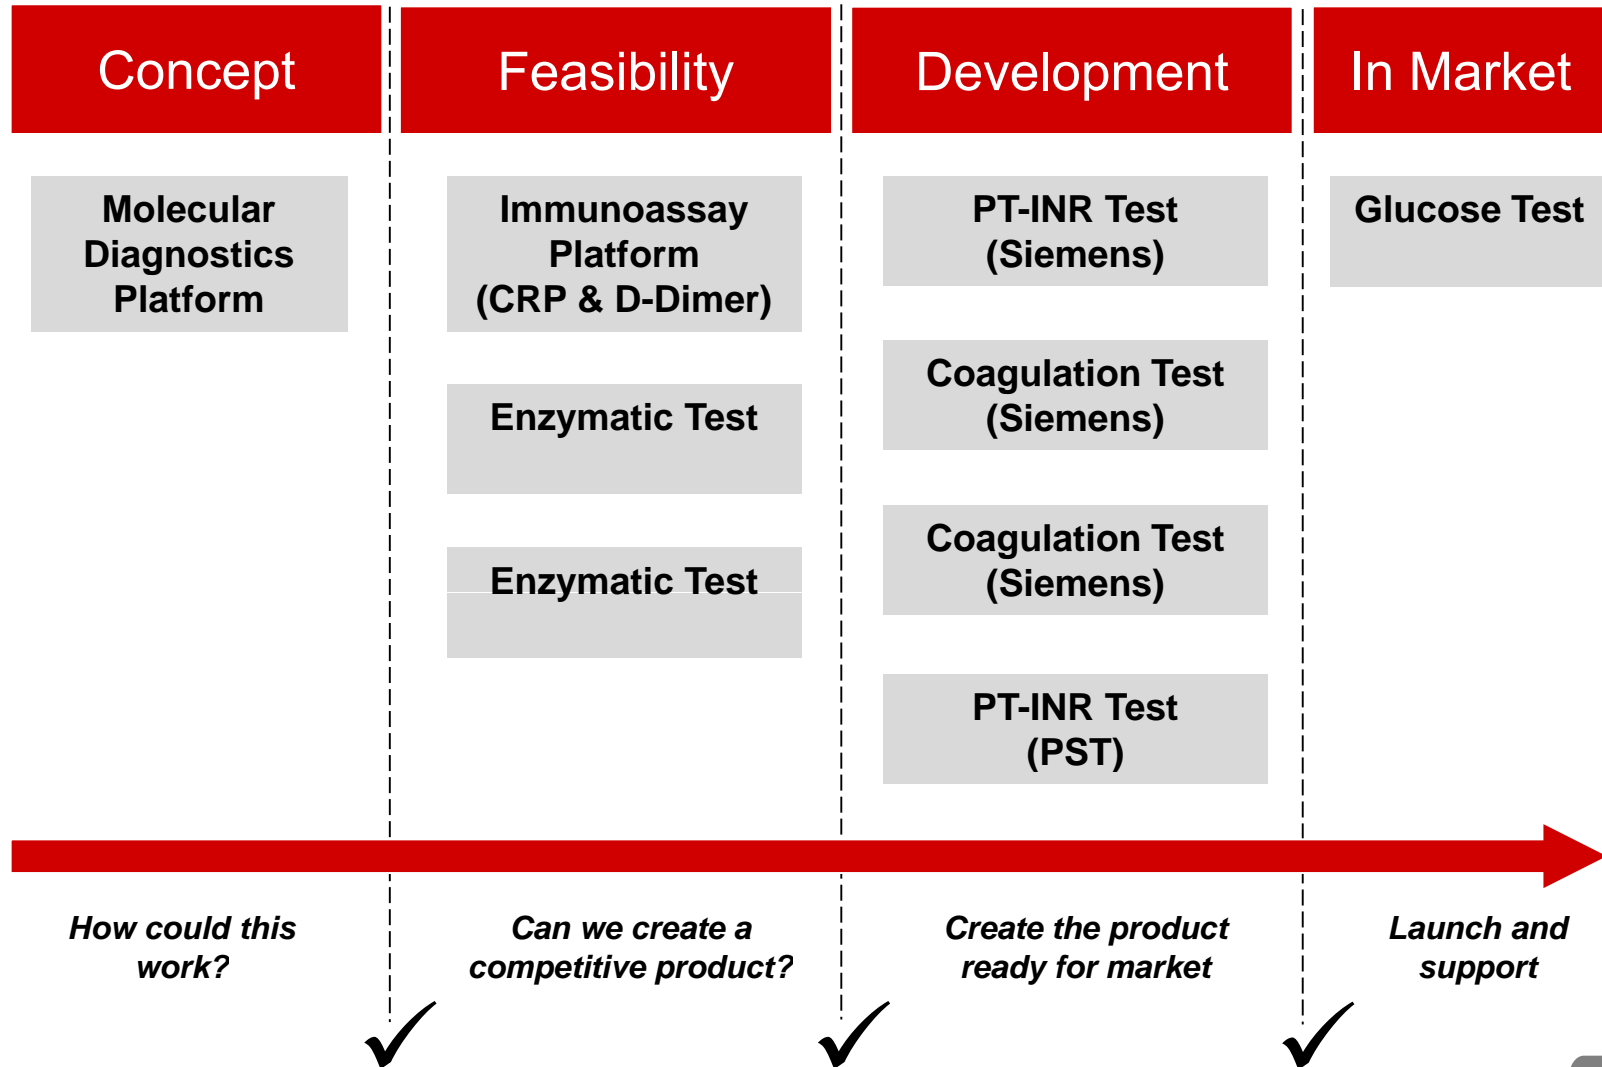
Concept

Molecular Diagnostics Platform

How could this work?

Feasibility

Immunoassay Platform (CRP & D-Dimer)

Enzymatic Test

Enzymatic Test

Can we create a competitive product?

Development

PT-INR Test (Siemens)

Coagulation Test (Siemens)

Coagulation Test (Siemens)

PT-INR Test (PST)

Create the product ready for market

In Market

Glucose Test

Launch and support